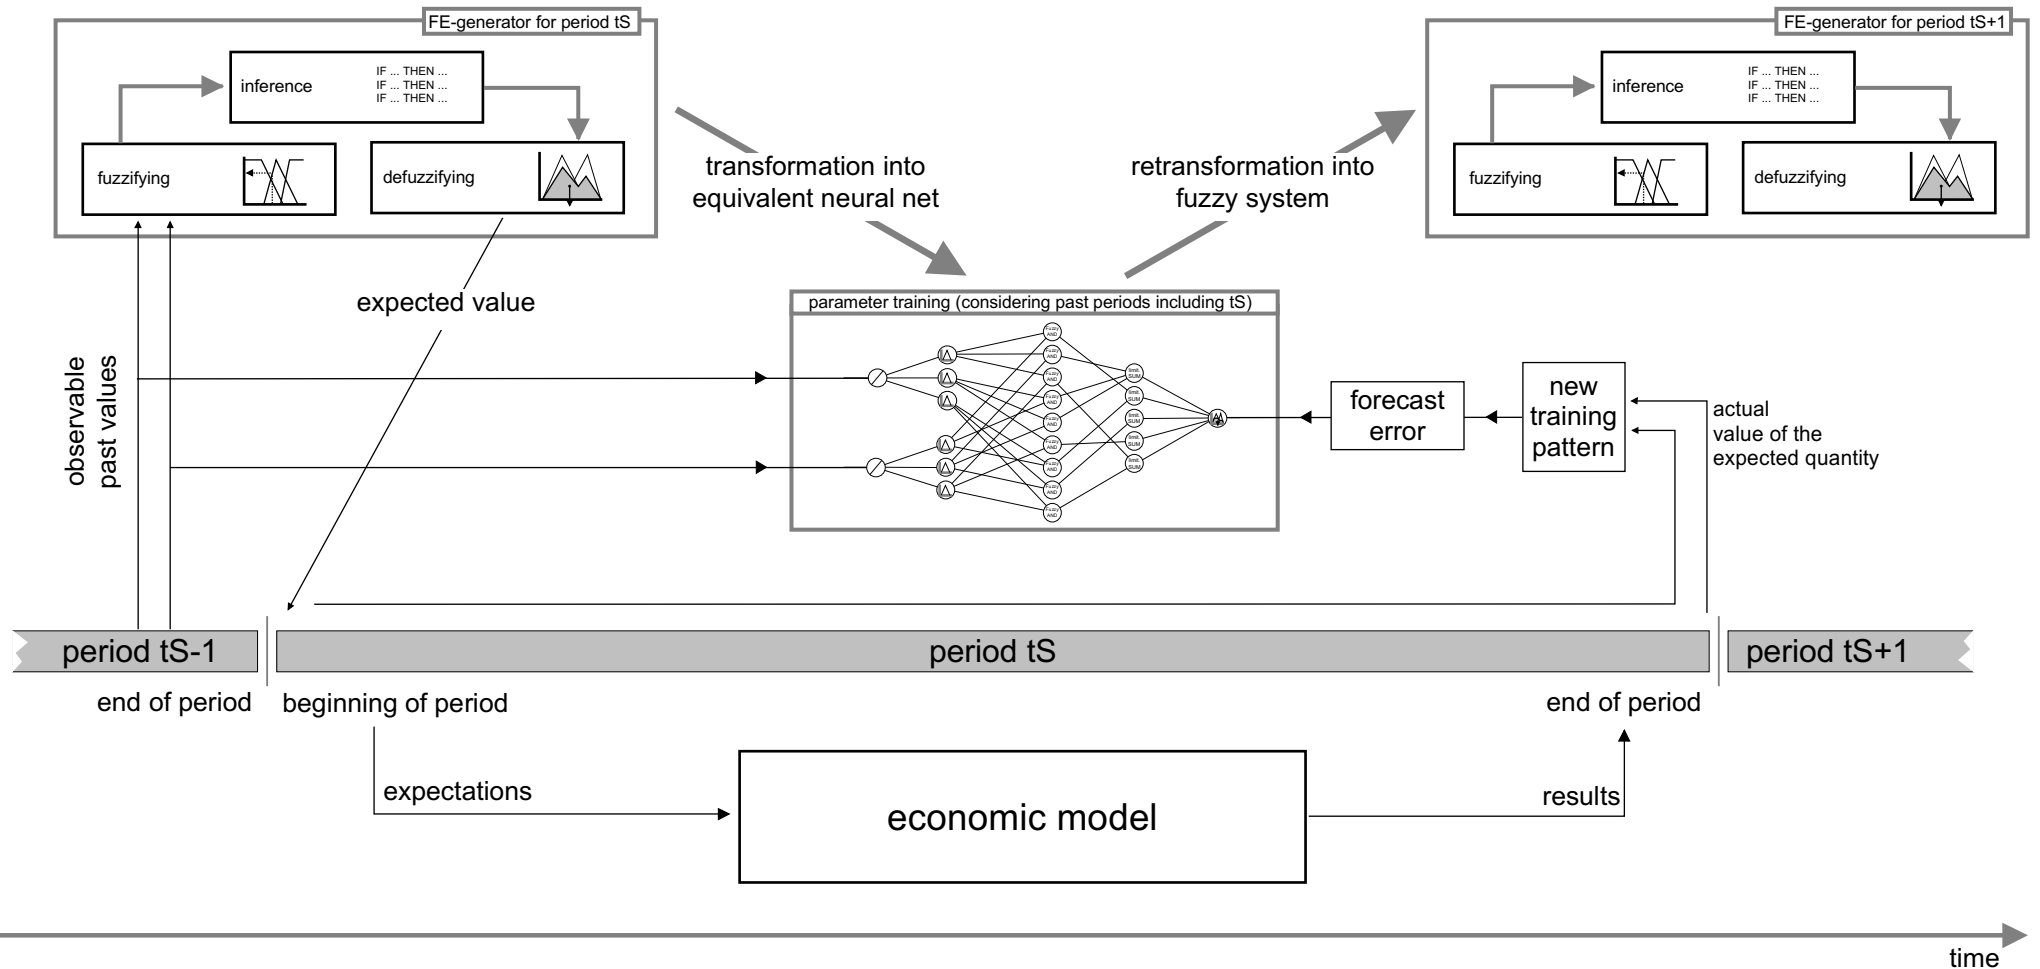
FE-generator for period tS

inference

IF ... THEN ...
IF ... THEN ...
IF ... THEN ...

fuzzifying

defuzzifying

transformation into equivalent neural net

retransformation into fuzzy system

FE-generator for period tS+1

inference

IF ... THEN ...
IF ... THEN ...
IF ... THEN ...

fuzzifying

defuzzifying

expected value

observable past values

parameter training (considering past periods including tS)

forecast error

new training pattern

actual value of the expected quantity

period tS-1

period tS

period tS+1

end of period

beginning of period

end of period

expectations

economic model

results

time